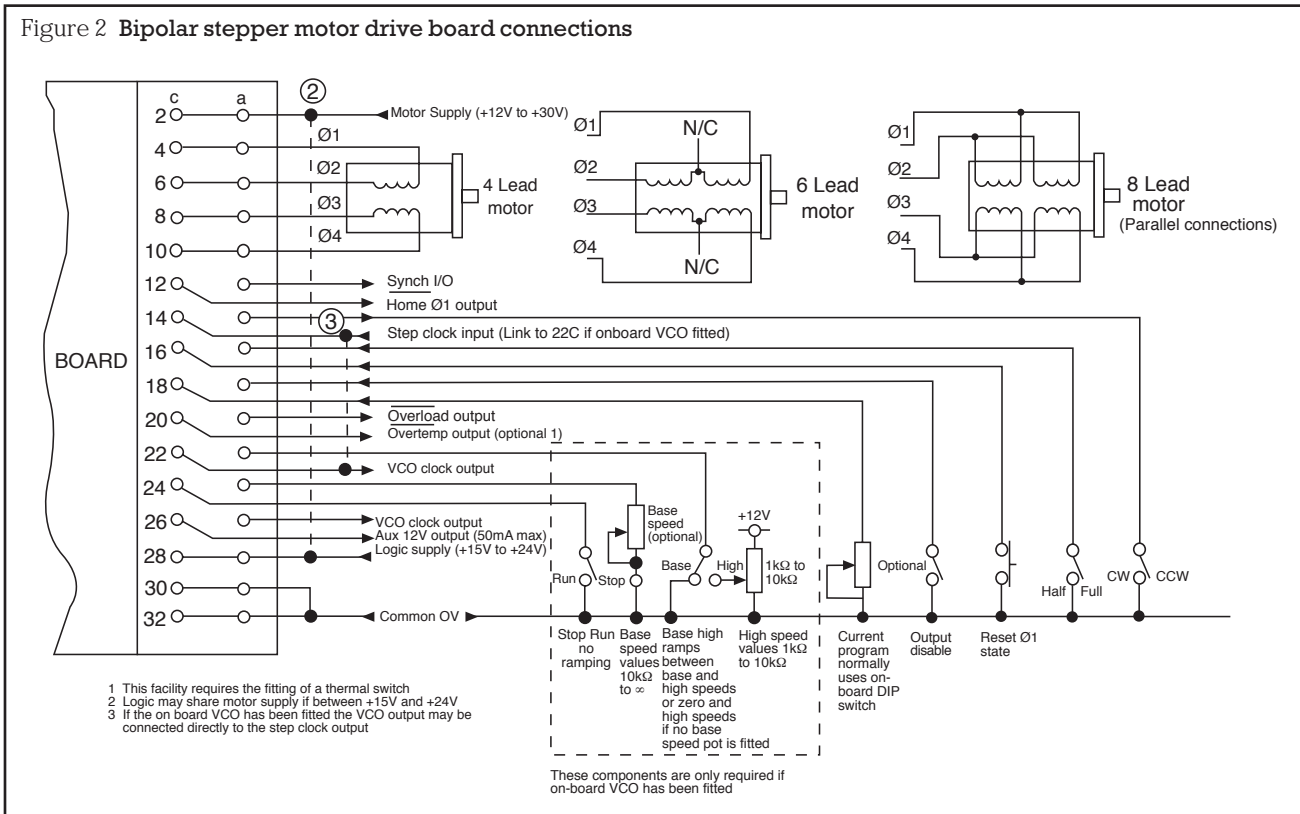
Figure 2 **Bipolar stepper motor drive board connections**

BOARD

c a

2
4
6
8
10
12
14
16
18
20
22
24
26
28
30
32

②

Motor Supply (+12V to +30V)

Ø1
Ø2
Ø3
Ø4

4 Lead motor

Ø1
Ø2
Ø3
Ø4
N/C
N/C
6 Lead motor

Ø1
Ø2
Ø3
Ø4
8 Lead motor (Parallel connections)

Synch I/O
Home Ø1 output
③
Step clock input (Link to 22C if onboard VCO fitted)
Overload output
Overtemp output (optional 1)
VCO clock output
VCO clock output
Aux 12V output (50mA max)
Logic supply (+15V to +24V)
Common OV

Run Stop
Base speed (optional)
Base High
+12V
1kΩ to 10kΩ
Optional
Half Full
CW CCW

Stop Run no ramping
Base speed values 10kΩ to ∞
Base high ramps between base and high speeds or zero and high speeds if no base speed pot is fitted
High speed values 1kΩ to 10kΩ
Current program normally uses on-board DIP switch
Output disable
Reset Ø1 state

These components are only required if on-board VCO has been fitted

1 This facility requires the fitting of a thermal switch
2 Logic may share motor supply if between +15V and +24V
3 If the on board VCO has been fitted the VCO output may be connected directly to the step clock output